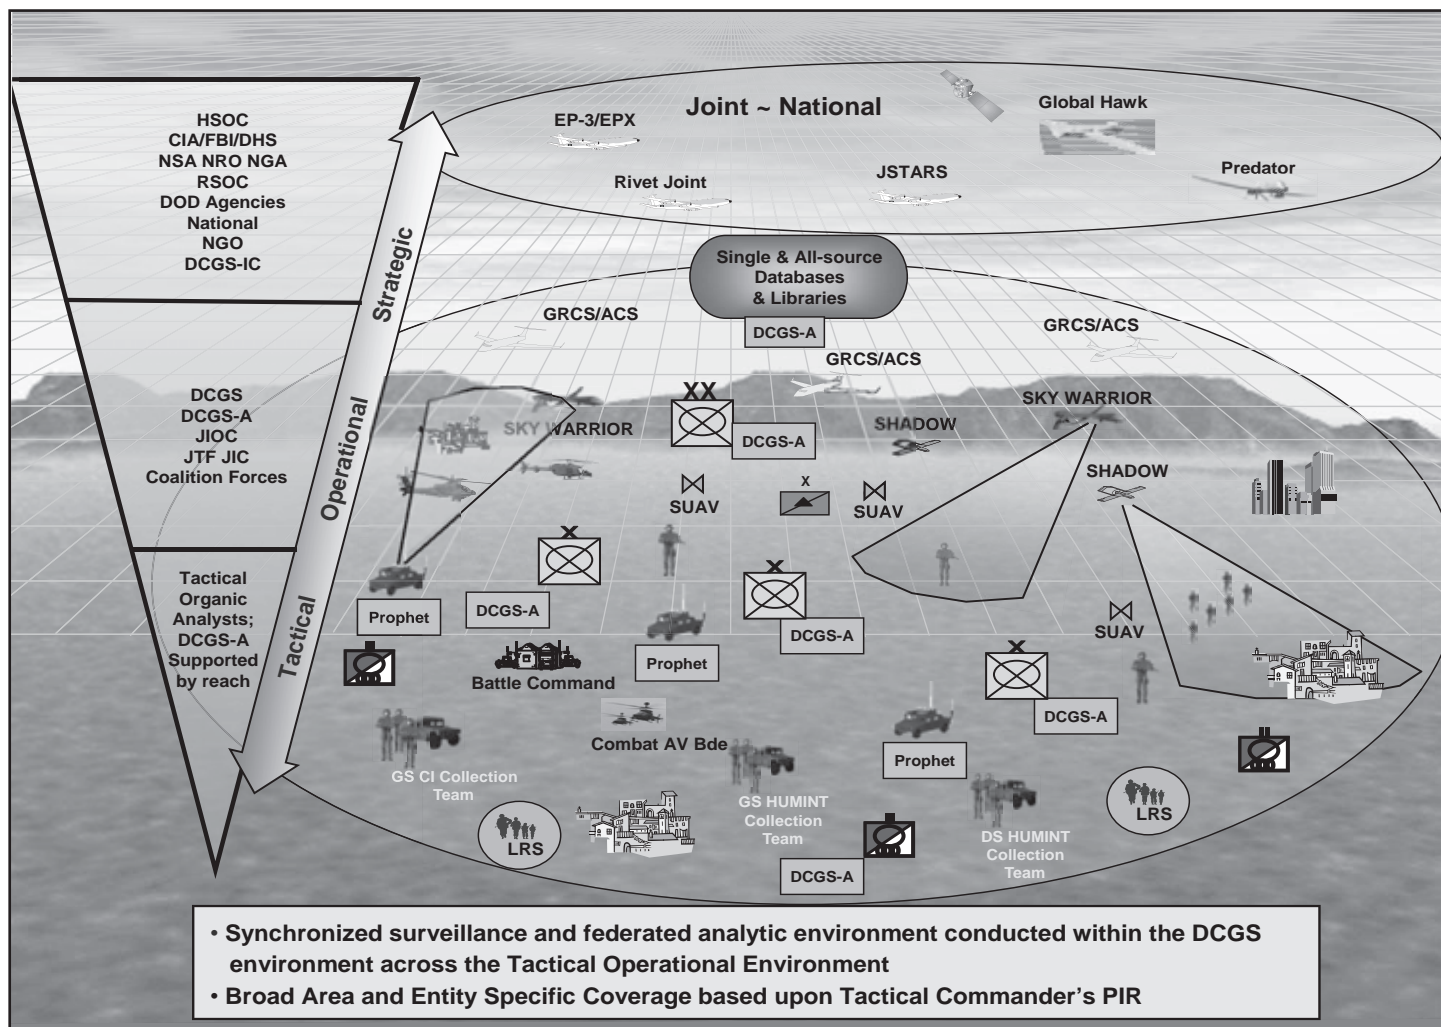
HSOC
CIA/FBI/DHS
NSA NRO NGA
RSOC
DOD Agencies
National
NGO
DCGS-IC

DCGS
DCGS-A
JIOC
JTF JIC
Coalition Forces

Tactical
Organic
Analysts;
DCGS-A
Supported
by reach

Strategic
Operational
Tactical

Joint ~ National
EP-3/EPX
Global Hawk
Rivet Joint
JSTARS
Predator

Single & All-source
Databases
& Libraries
DCGS-A

GRCS/ACS
GRCS/ACS
GRCS/ACS

XX
SKY WARRIOR
DCGS-A
SHADOW
SKY WARRIOR
SHADOW
SUAV
X
SUAV
X
DCGS-A
X
Prophet
DCGS-A
DCGS-A
SUAV
Battle Command
Prophet
X
DCGS-A
Combat AV Bde
Prophet
GS CI Collection
Team
GS HUMINT
Collection
Team
DS HUMINT
Collection
Team
LRS
LRS
DCGS-A

• Synchronized surveillance and federated analytic environment conducted within the DCGS environment across the Tactical Operational Environment
• Broad Area and Entity Specific Coverage based upon Tactical Commander's PIR